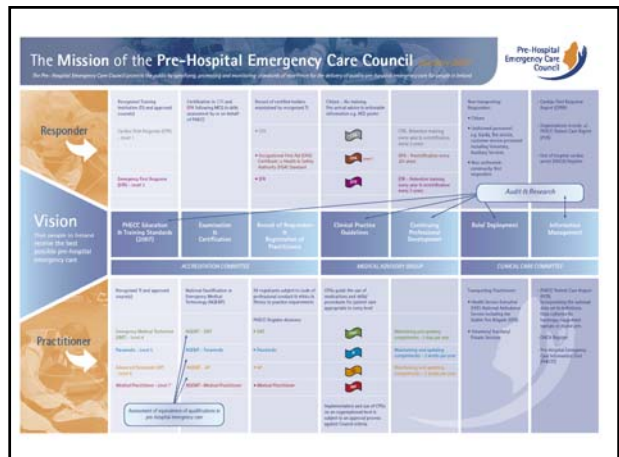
The Mission of the Pre-Hospital Emergency Care Council

Pre-Hospital Emergency Care Council

Responder

Vision

Practitioner

Audit & Research

PHECC Education & Training Standards (2007)

Examination & Certification

Recognition & Registration of Practitioners

Clinical Practice Guidelines

Continuing Professional Development

Role/ Deployment

Information Management

ACCREDITATION COMMITTEE

MEDICAL ADVISORY GROUP

CLINICAL CARE COMMITTEE

Cardiac First Responder (CFR)

Emergency First Responder (EFR)

CFR

EFR

Emergency Medical Technician (EMT)

Paramedic

Advanced Paramedic (AP)

Medical Practitioner

NQEMT - EMT

NQEMT - Paramedic

NQEMT - AP

NQEMT - Medical Practitioner

EMT

Paramedic

AP

Medical Practitioner

Assessment of equivalence of qualifications in pre-hospital emergency care